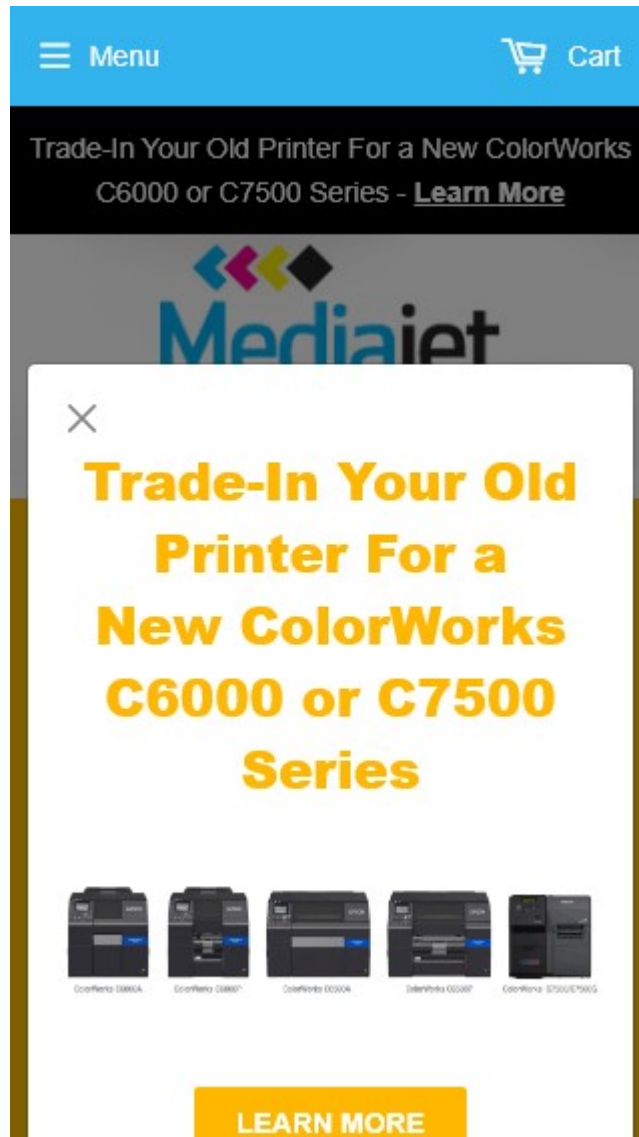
Menu

Cart

Trade-In Your Old Printer For a New ColorWorks C6000 or C7500 Series - Learn More

Mediajet

×

Trade-In Your Old Printer For a New ColorWorks C6000 or C7500 Series

ColorWorks C6000A ColorWorks C6000P ColorWorks C6500A ColorWorks C6500P ColorWorks C7500/C7500G

LEARN MORE